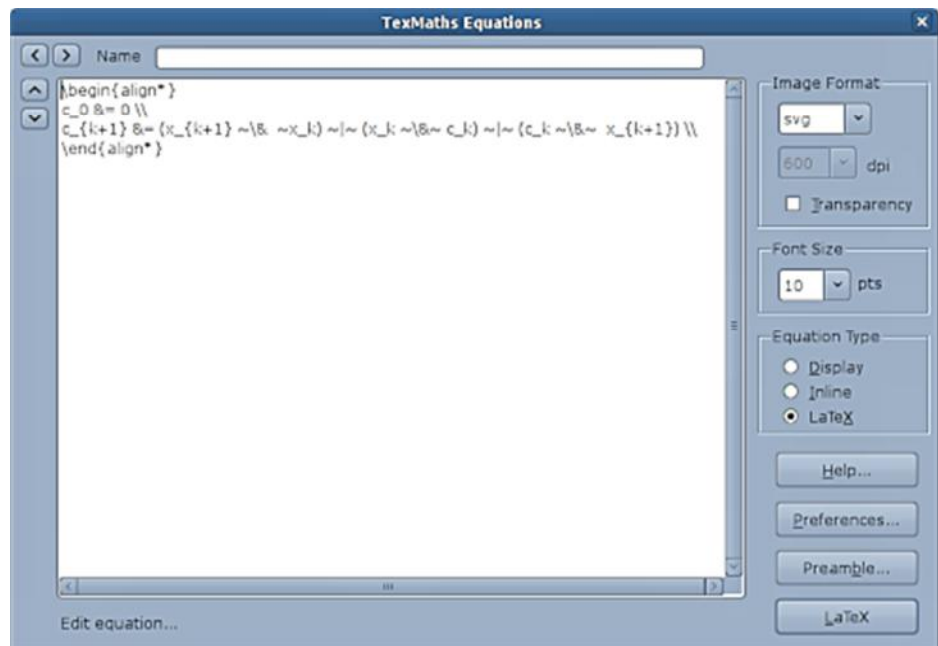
TexMaths Equations

Name

\begin{align*}
c_0 &= 0 \\
c_{k+1} &= (x_{k+1} ~\& ~x_k) ~|~ (x_k ~\&~ c_k) ~|~ (c_k ~\&~ x_{k+1}) \\
\end{align*}

Edit equation...

Image Format
svg
600 dpi
Transparency

Font Size
10 pts

Equation Type
Display
Inline
LaTeX

Help...
Preferences...
Preamble...
LaTeX